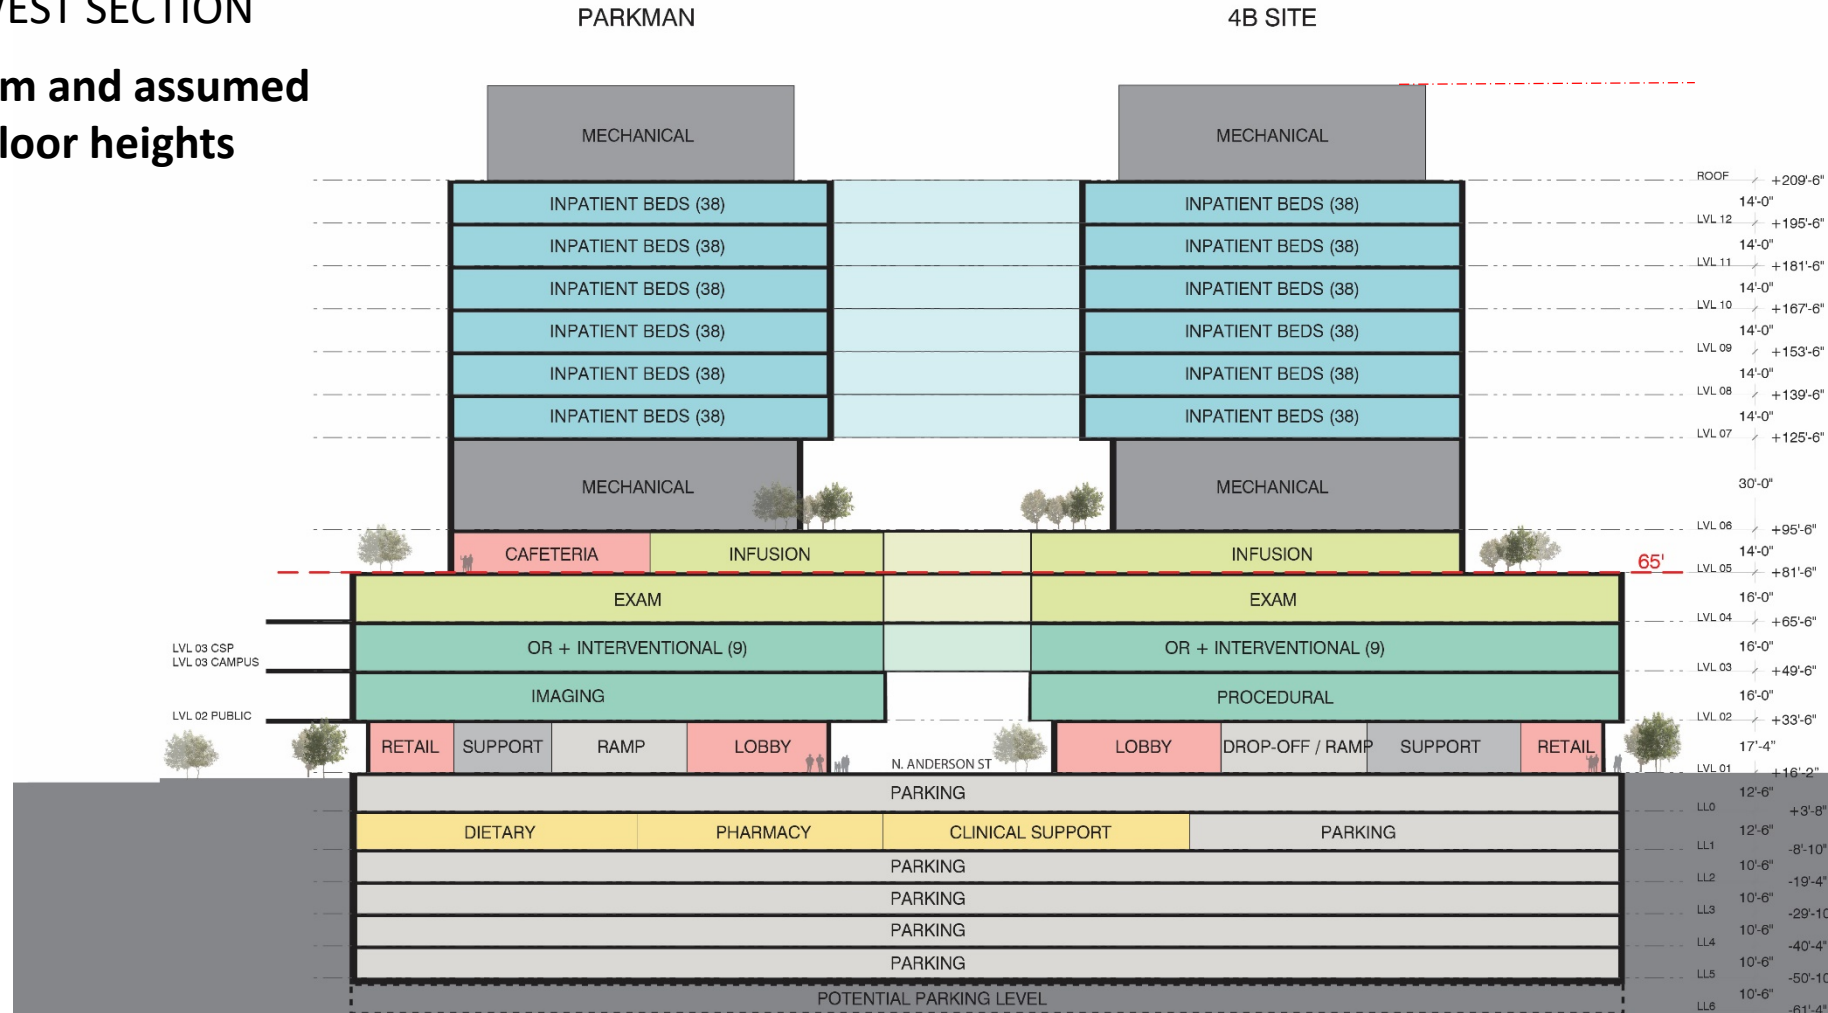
EST SECTION

m and assumed loor heights

PARKMAN

4B SITE

MECHANICAL

MECHANICAL

ROOF +209'-6"
14'-0"
LVL 12 +195'-6"
14'-0"
LVL 11 +181'-6"
14'-0"
LVL 10 +167'-6"
14'-0"
LVL 09 +153'-6"
14'-0"
LVL 08 +139'-6"
14'-0"
LVL 07 +125'-6"
30'-0"
LVL 06 +95'-6"
14'-0"
LVL 05 +81'-6"
16'-0"
LVL 04 +65'-6"
16'-0"
LVL 03 +49'-6"
16'-0"
LVL 02 +33'-6"
17'-4"
LVL 01 +16'-2"
12'-6"
LL0 +3'-8"
12'-6"
LL1 -8'-10"
10'-6"
LL2 -19'-4"
10'-6"
LL3 -29'-10
10'-6"
LL4 -40'-4"
10'-6"
LL5 -50'-10
10'-6"
LL6 -61'-4"

INPATIENT BEDS (38)
INPATIENT BEDS (38)
INPATIENT BEDS (38)
INPATIENT BEDS (38)
INPATIENT BEDS (38)
INPATIENT BEDS (38)

INPATIENT BEDS (38)
INPATIENT BEDS (38)
INPATIENT BEDS (38)
INPATIENT BEDS (38)
INPATIENT BEDS (38)
INPATIENT BEDS (38)

MECHANICAL

MECHANICAL

CAFETERIA

INFUSION

INFUSION

65'

EXAM

EXAM

LVL 03 CSP
LVL 03 CAMPUS

OR + INTERVENTIONAL (9)

OR + INTERVENTIONAL (9)

IMAGING

PROCEDURAL

LVL 02 PUBLIC

RETAIL

SUPPORT

RAMP

LOBBY

N. ANDERSON ST

LOBBY

DROP-OFF / RAMP

SUPPORT

RETAIL

PARKING

DIETARY

PHARMACY

CLINICAL SUPPORT

PARKING

PARKING

PARKING

PARKING

PARKING

POTENTIAL PARKING LEVEL